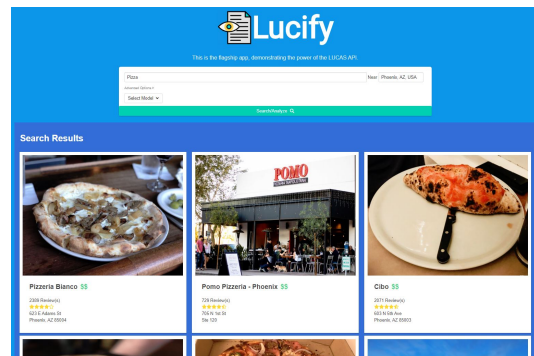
Lucify

This is the flagship app, demonstrating the power of the LUCAS API.

Pizza

Near

Phoenix, AZ, USA

Advanced Options ▾

Select Model

Search/Analyze

Search Results

Pizzeria Bianco $$

2309 Review(s)

623 E Adams St
Phoenix, AZ 85004

POMO
PIZZERIA NAPOLETANA

Pomo Pizzeria - Phoenix $$

729 Review(s)

705 N 1st St
Ste 120

Cibo $$

2071 Review(s)

603 N 5th Ave
Phoenix, AZ 85003